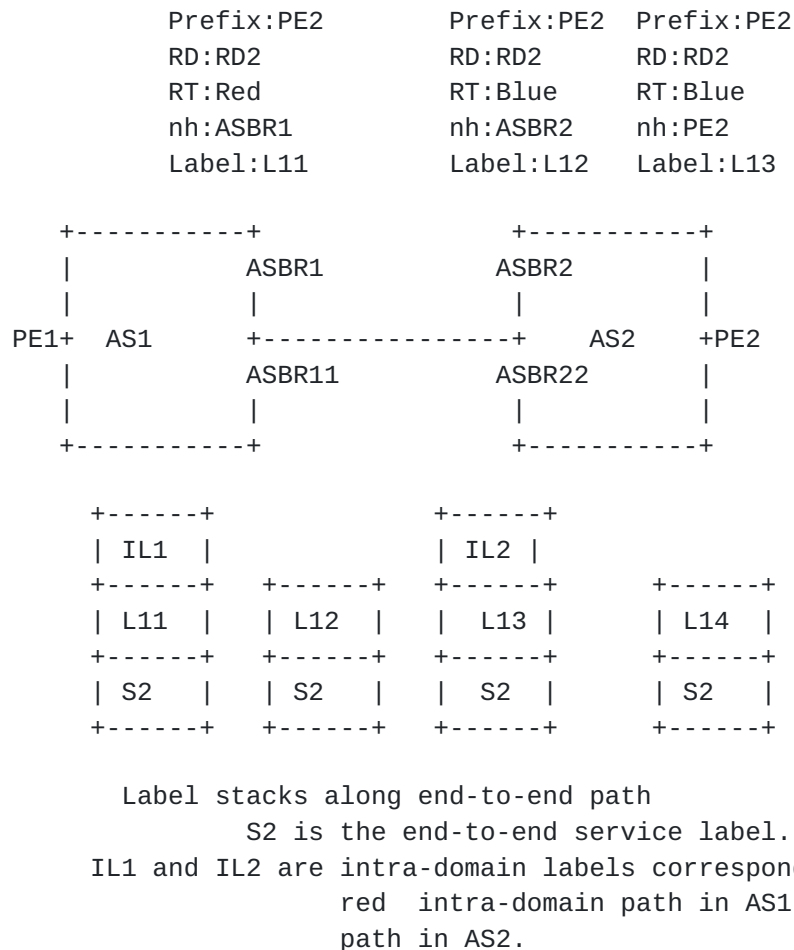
Prefix:PE2 Prefix:PE2 Prefix:PE2
RD:RD2 RD:RD2 RD:RD2
RT:Red RT:Blue RT:Blue
nh:ASBR1 nh:ASBR2 nh:PE2
Label:L11 Label:L12 Label:L13

```
   +-----------+             +-----------+
   |         ASBR1         ASBR2         |
   |           |             |           |
PE1+  AS1      +-------------+    AS2    +PE2
   |         ASBR11        ASBR22        |
   |           |             |           |
   +-----------+             +-----------+

     +------+           +------+
     | IL1  |           | IL2  |
     +------+  +------+ +------+   +------+
     | L11  |  | L12  | |  L13 |   | L14  |
     +------+  +------+ +------+   +------+
     | S2   |  | S2   | |  S2  |   | S2   |
     +------+  +------+ +------+   +------+
```

Label stacks along end-to-end path
S2 is the end-to-end service label.
IL1 and IL2 are intra-domain labels correspond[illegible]
red intra-domain path in AS1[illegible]
path in AS2.